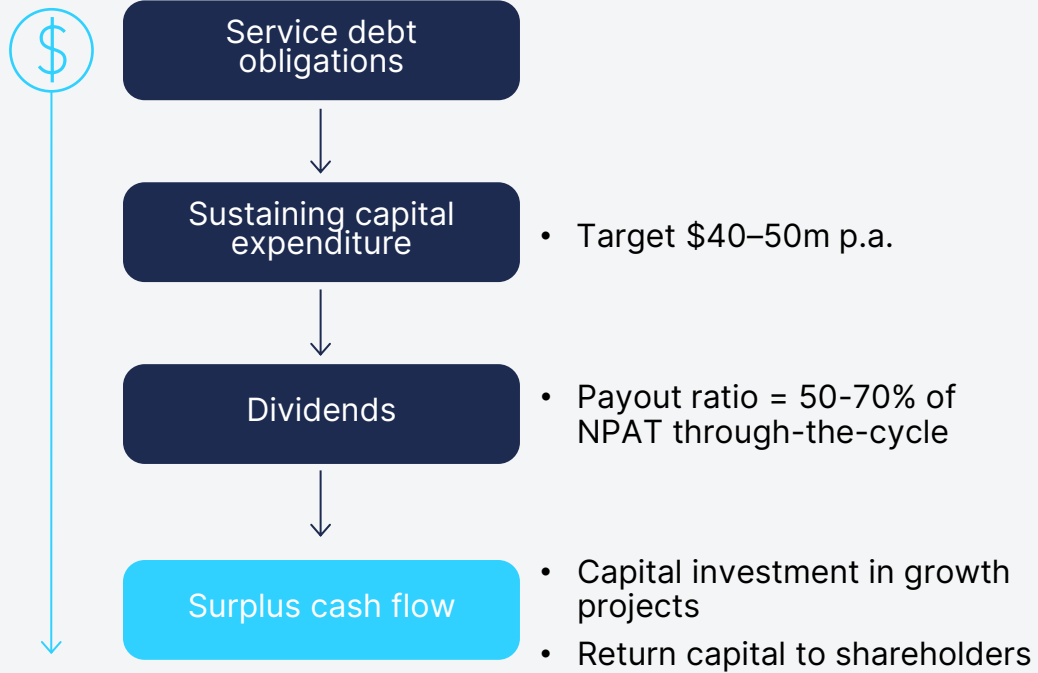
$

Service debt obligations

Sustaining capital expenditure

• Target \$40–50m p.a.

Dividends

• Payout ratio = 50-70% of NPAT through-the-cycle

Surplus cash flow

• Capital investment in growth projects

• Return capital to shareholders